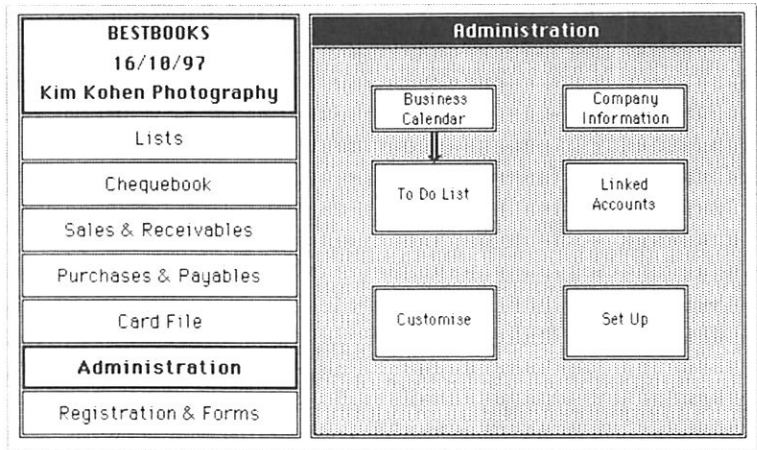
BESTBOOKS
16/10/97
Kim Kohen Photography

Lists

Chequebook

Sales & Receivables

Purchases & Payables

Card File

Administration

Registration & Forms

Administration

Business Calendar

Company Information

To Do List

Linked Accounts

Customise

Set Up